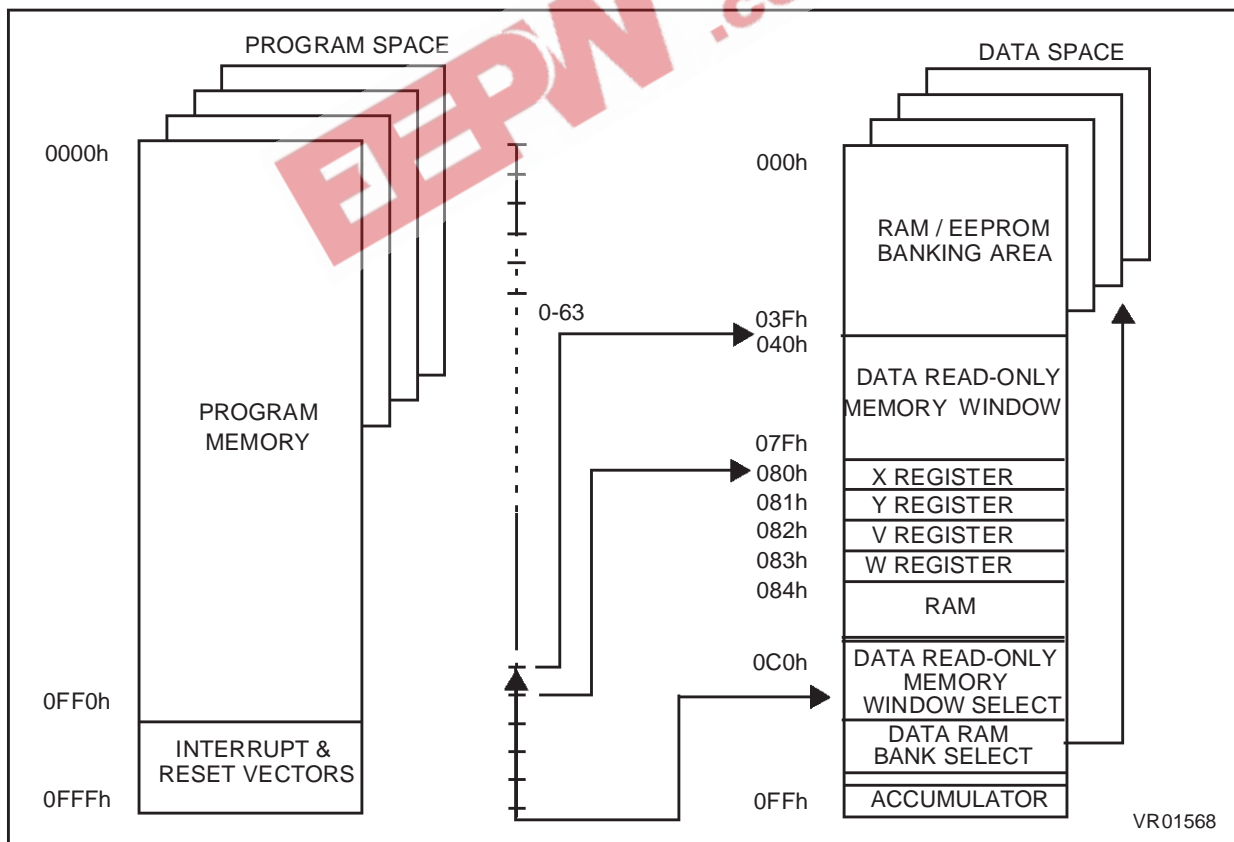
PROGRAM SPACE

0000h

PROGRAM MEMORY

0FF0h

INTERRUPT & RESET VECTORS

0FFFh

0-63

DATA SPACE

000h

RAM / EEPROM BANKING AREA

03Fh
040h

DATA READ-ONLY MEMORY WINDOW

07Fh
080h X REGISTER
081h Y REGISTER
082h V REGISTER
083h W REGISTER
084h

RAM

0C0h

DATA READ-ONLY MEMORY WINDOW SELECT

DATA RAM BANK SELECT

0FFh ACCUMULATOR

VR01568

EEPW .co